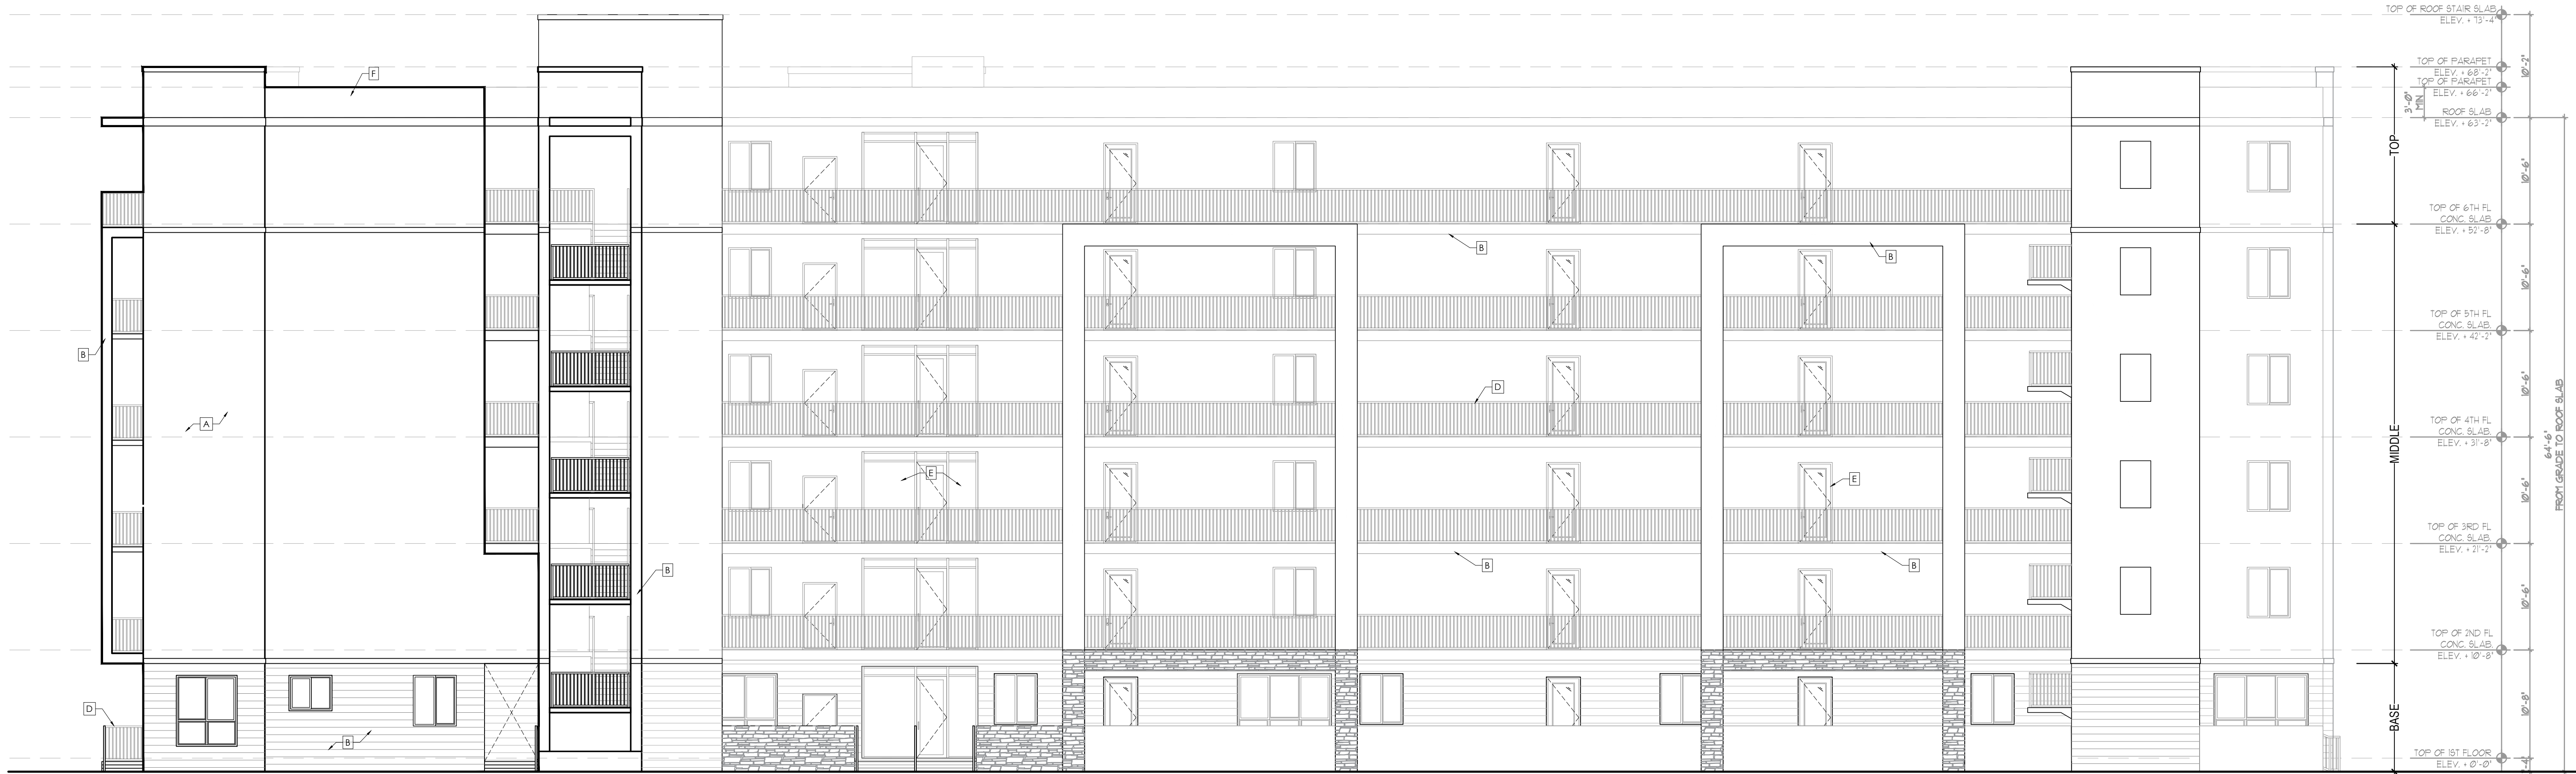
F

B

A

D

B

B

B

B

D

E

E

B

B

TOP OF ROOF STAIR SLAB
ELEV. + 73'-4"

TOP OF PARAPET
ELEV. + 68'-2"

TOP OF PARAPET
ELEV. + 66'-2"

3'-0" MIN

ROOF SLAB
ELEV. + 63'-2"

TOP OF 6TH FL
CONC. SLAB
ELEV. + 52'-8"

TOP OF 5TH FL
CONC. SLAB
ELEV. + 42'-2"

TOP OF 4TH FL
CONC. SLAB
ELEV. + 31'-8"

TOP OF 3RD FL
CONC. SLAB
ELEV. + 21'-2"

TOP OF 2ND FL
CONC. SLAB
ELEV. + 10'-8"

TOP OF 1ST FLOOR
ELEV. + 0'-0"

TOP

MIDDLE

BASE

10'-2"

10'-6"

10'-6"

10'-6"

10'-6"

10'-6"

10'-8"

64'-6"
FROM GRADE TO ROOF SLAB